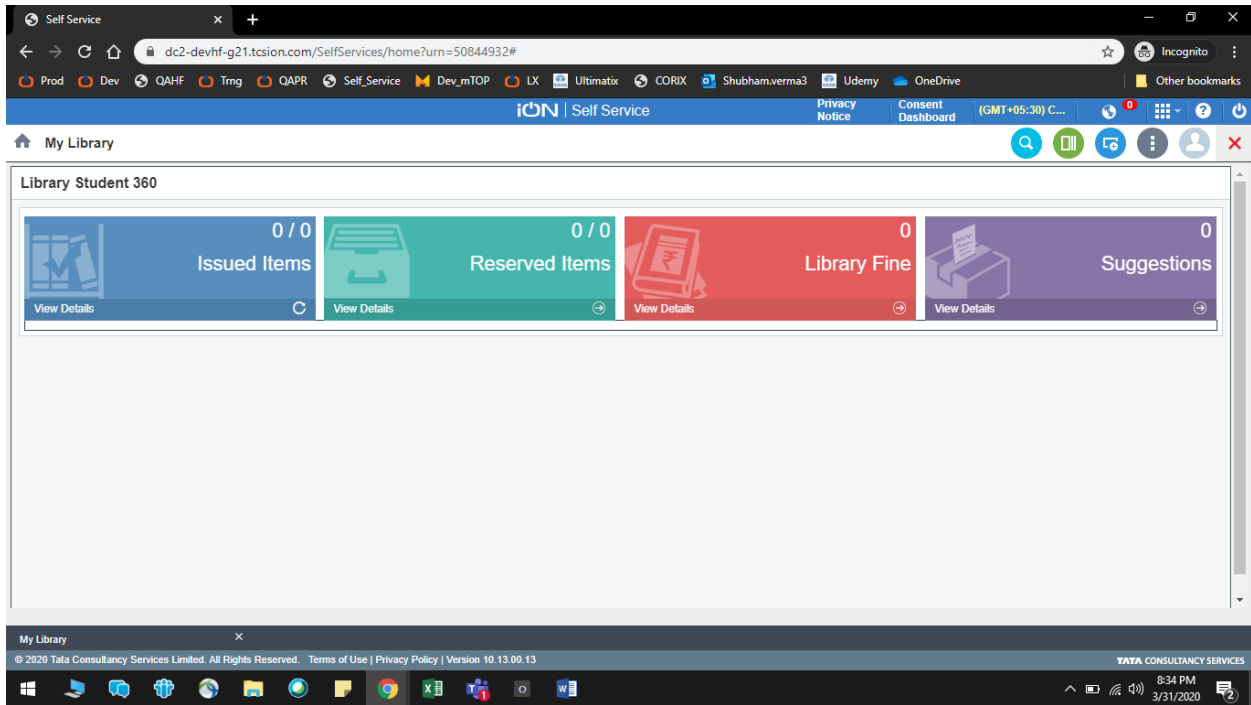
Self Service
dc2-devhf-g21.tcsion.com/SelfServices/home?urn=50844932#
Incognito
Prod Dev QAHF Trng QAPR Self_Service Dev_mTOP LX Ultimatix CORIX Shubham.verma3 Udemy OneDrive Other bookmarks

iON | Self Service
Privacy Notice
Consent Dashboard
(GMT+05:30) C...
0

My Library

Library Student 360

| 0 / 0 Issued Items | 0 / 0 Reserved Items | 0 Library Fine | 0 Suggestions |
|---|---|---|---|
| View Details | View Details | View Details | View Details |

My Library
© 2020 Tata Consultancy Services Limited. All Rights Reserved. Terms of Use | Privacy Policy | Version 10.13.00.13
TATA CONSULTANCY SERVICES

8:34 PM
3/31/2020
2